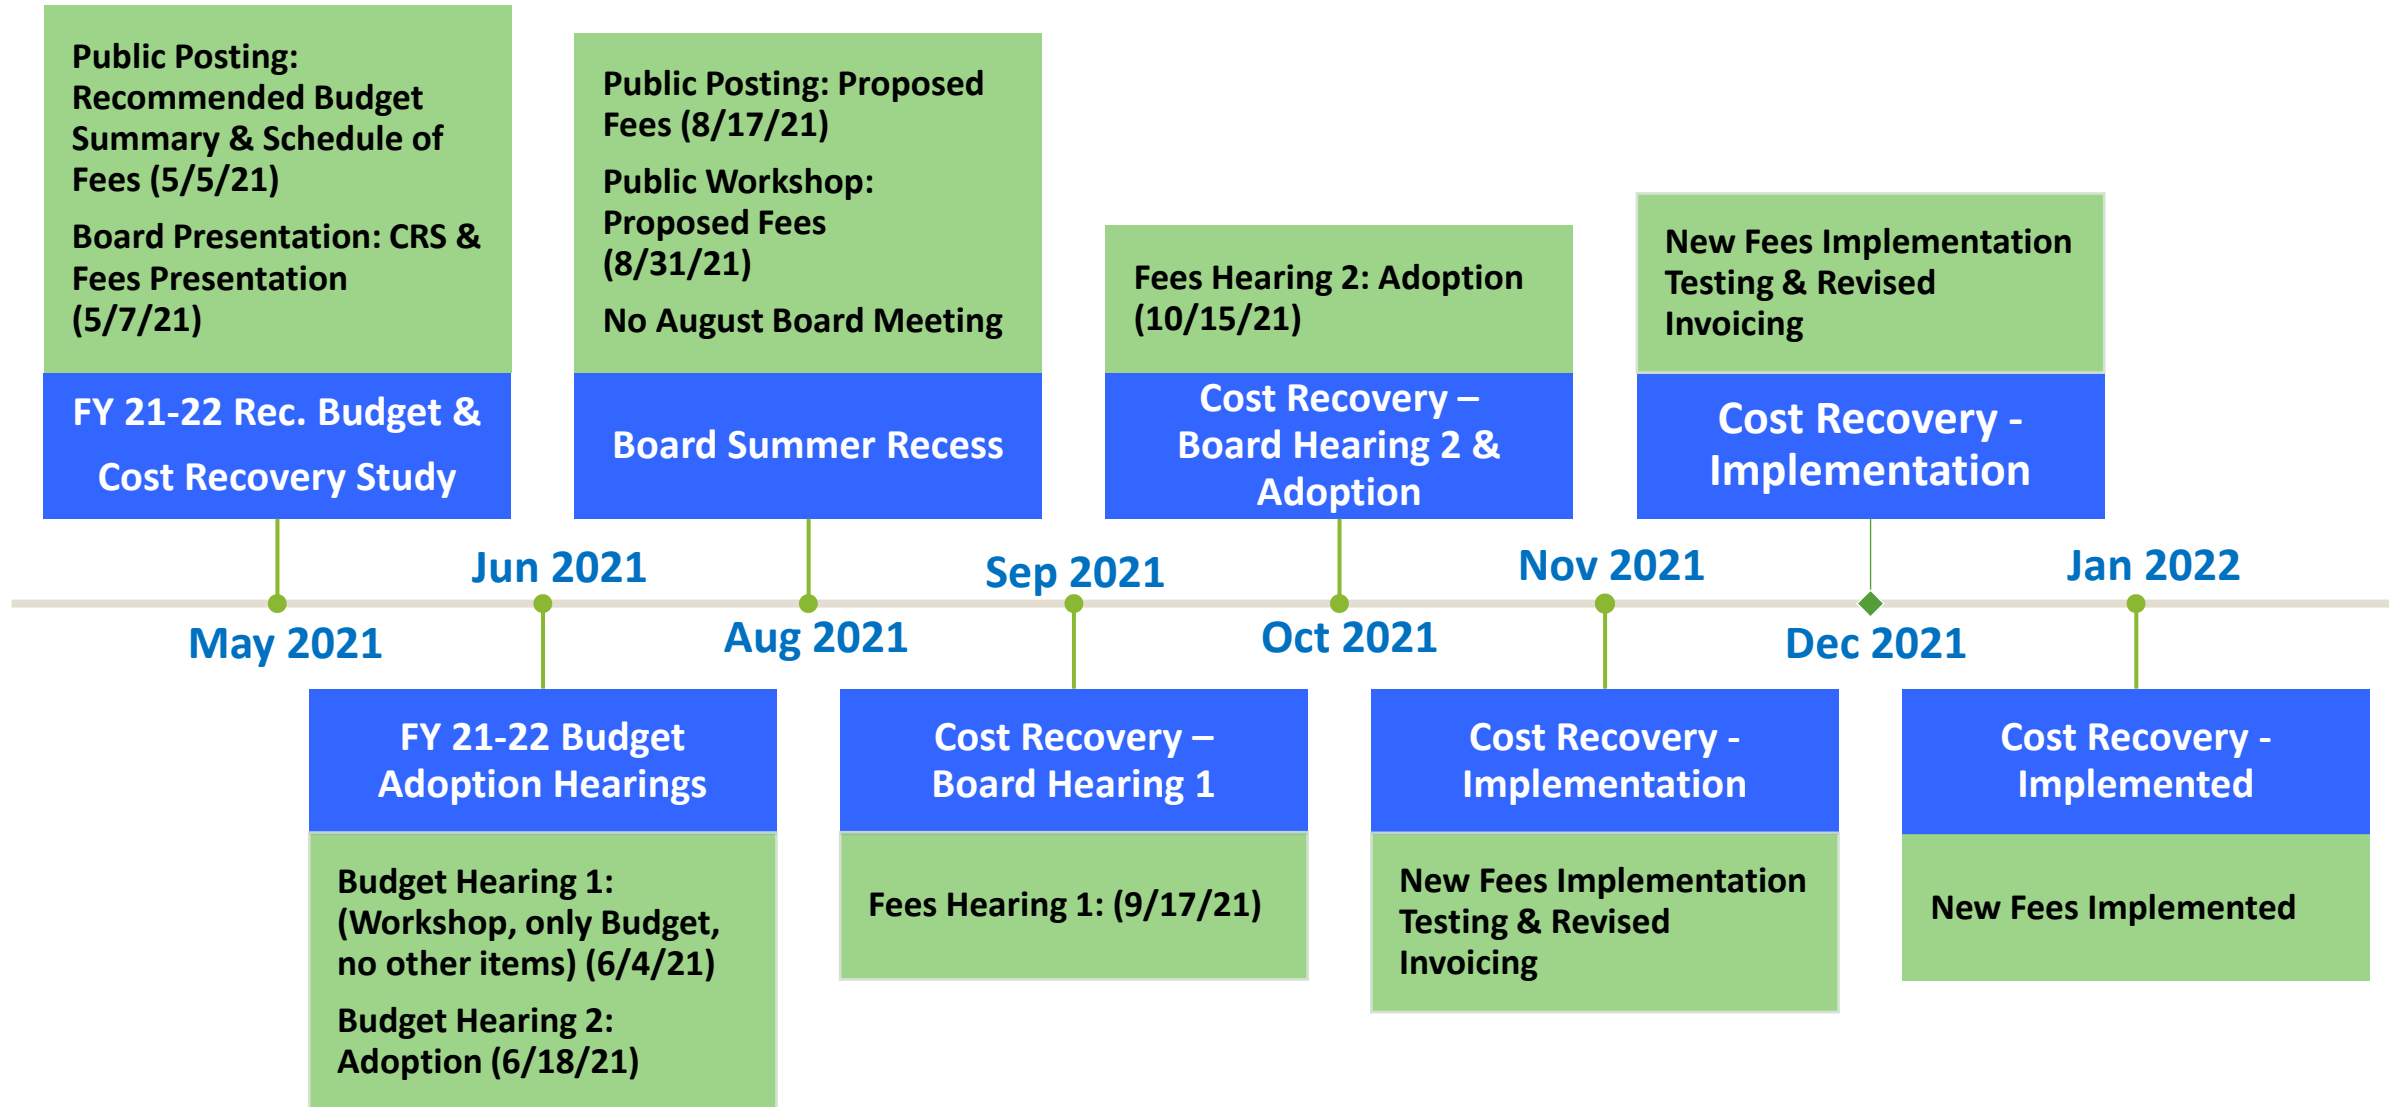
Public Posting: Recommended Budget Summary & Schedule of Fees (5/5/21)

Board Presentation: CRS & Fees Presentation (5/7/21)

FY 21-22 Rec. Budget & Cost Recovery Study

Public Posting: Proposed Fees (8/17/21)

Public Workshop: Proposed Fees (8/31/21)

No August Board Meeting

Board Summer Recess

Fees Hearing 2: Adoption (10/15/21)

Cost Recovery – Board Hearing 2 & Adoption

New Fees Implementation Testing & Revised Invoicing

Cost Recovery - Implementation

Jun 2021

Sep 2021

Nov 2021

Jan 2022

May 2021

Aug 2021

Oct 2021

Dec 2021

FY 21-22 Budget Adoption Hearings

Budget Hearing 1: (Workshop, only Budget, no other items) (6/4/21)

Budget Hearing 2: Adoption (6/18/21)

Cost Recovery – Board Hearing 1

Fees Hearing 1: (9/17/21)

Cost Recovery - Implementation

New Fees Implementation Testing & Revised Invoicing

Cost Recovery - Implemented

New Fees Implemented